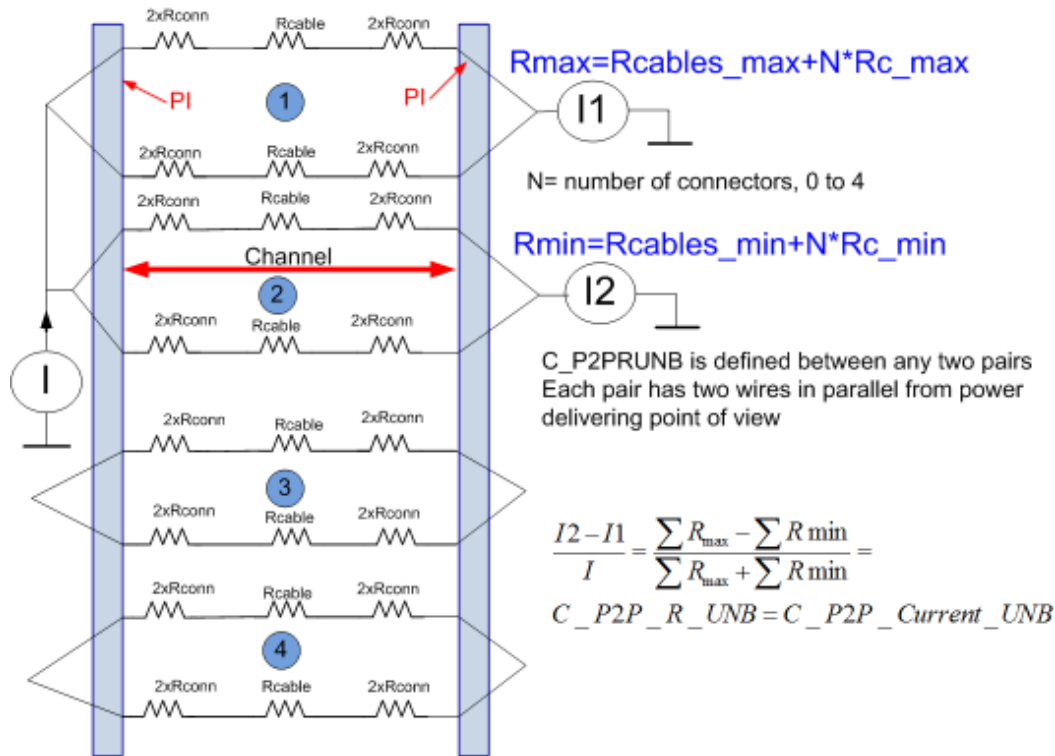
2xRconn Rcable 2xRconn

PI

1

PI

Rmax=Rcables_max+N*Rc_max

I1

2xRconn Rcable 2xRconn

N= number of connectors, 0 to 4

2xRconn Rcable 2xRconn

Rmin=Rcables_min+N*Rc_min

Channel

2

I2

2xRconn Rcable 2xRconn

C_P2PRUNB is defined between any two pairs
Each pair has two wires in parallel from power delivering point of view

I

2xRconn Rcable 2xRconn

3

2xRconn Rcable 2xRconn

$\frac{I2-I1}{I}=\frac{\sum R_{\max}-\sum R\min}{\sum R_{\max}+\sum R\min}=$

$C\_P2P\_R\_UNB=C\_P2P\_Current\_UNB$

2xRconn Rcable 2xRconn

4

2xRconn Rcable 2xRconn